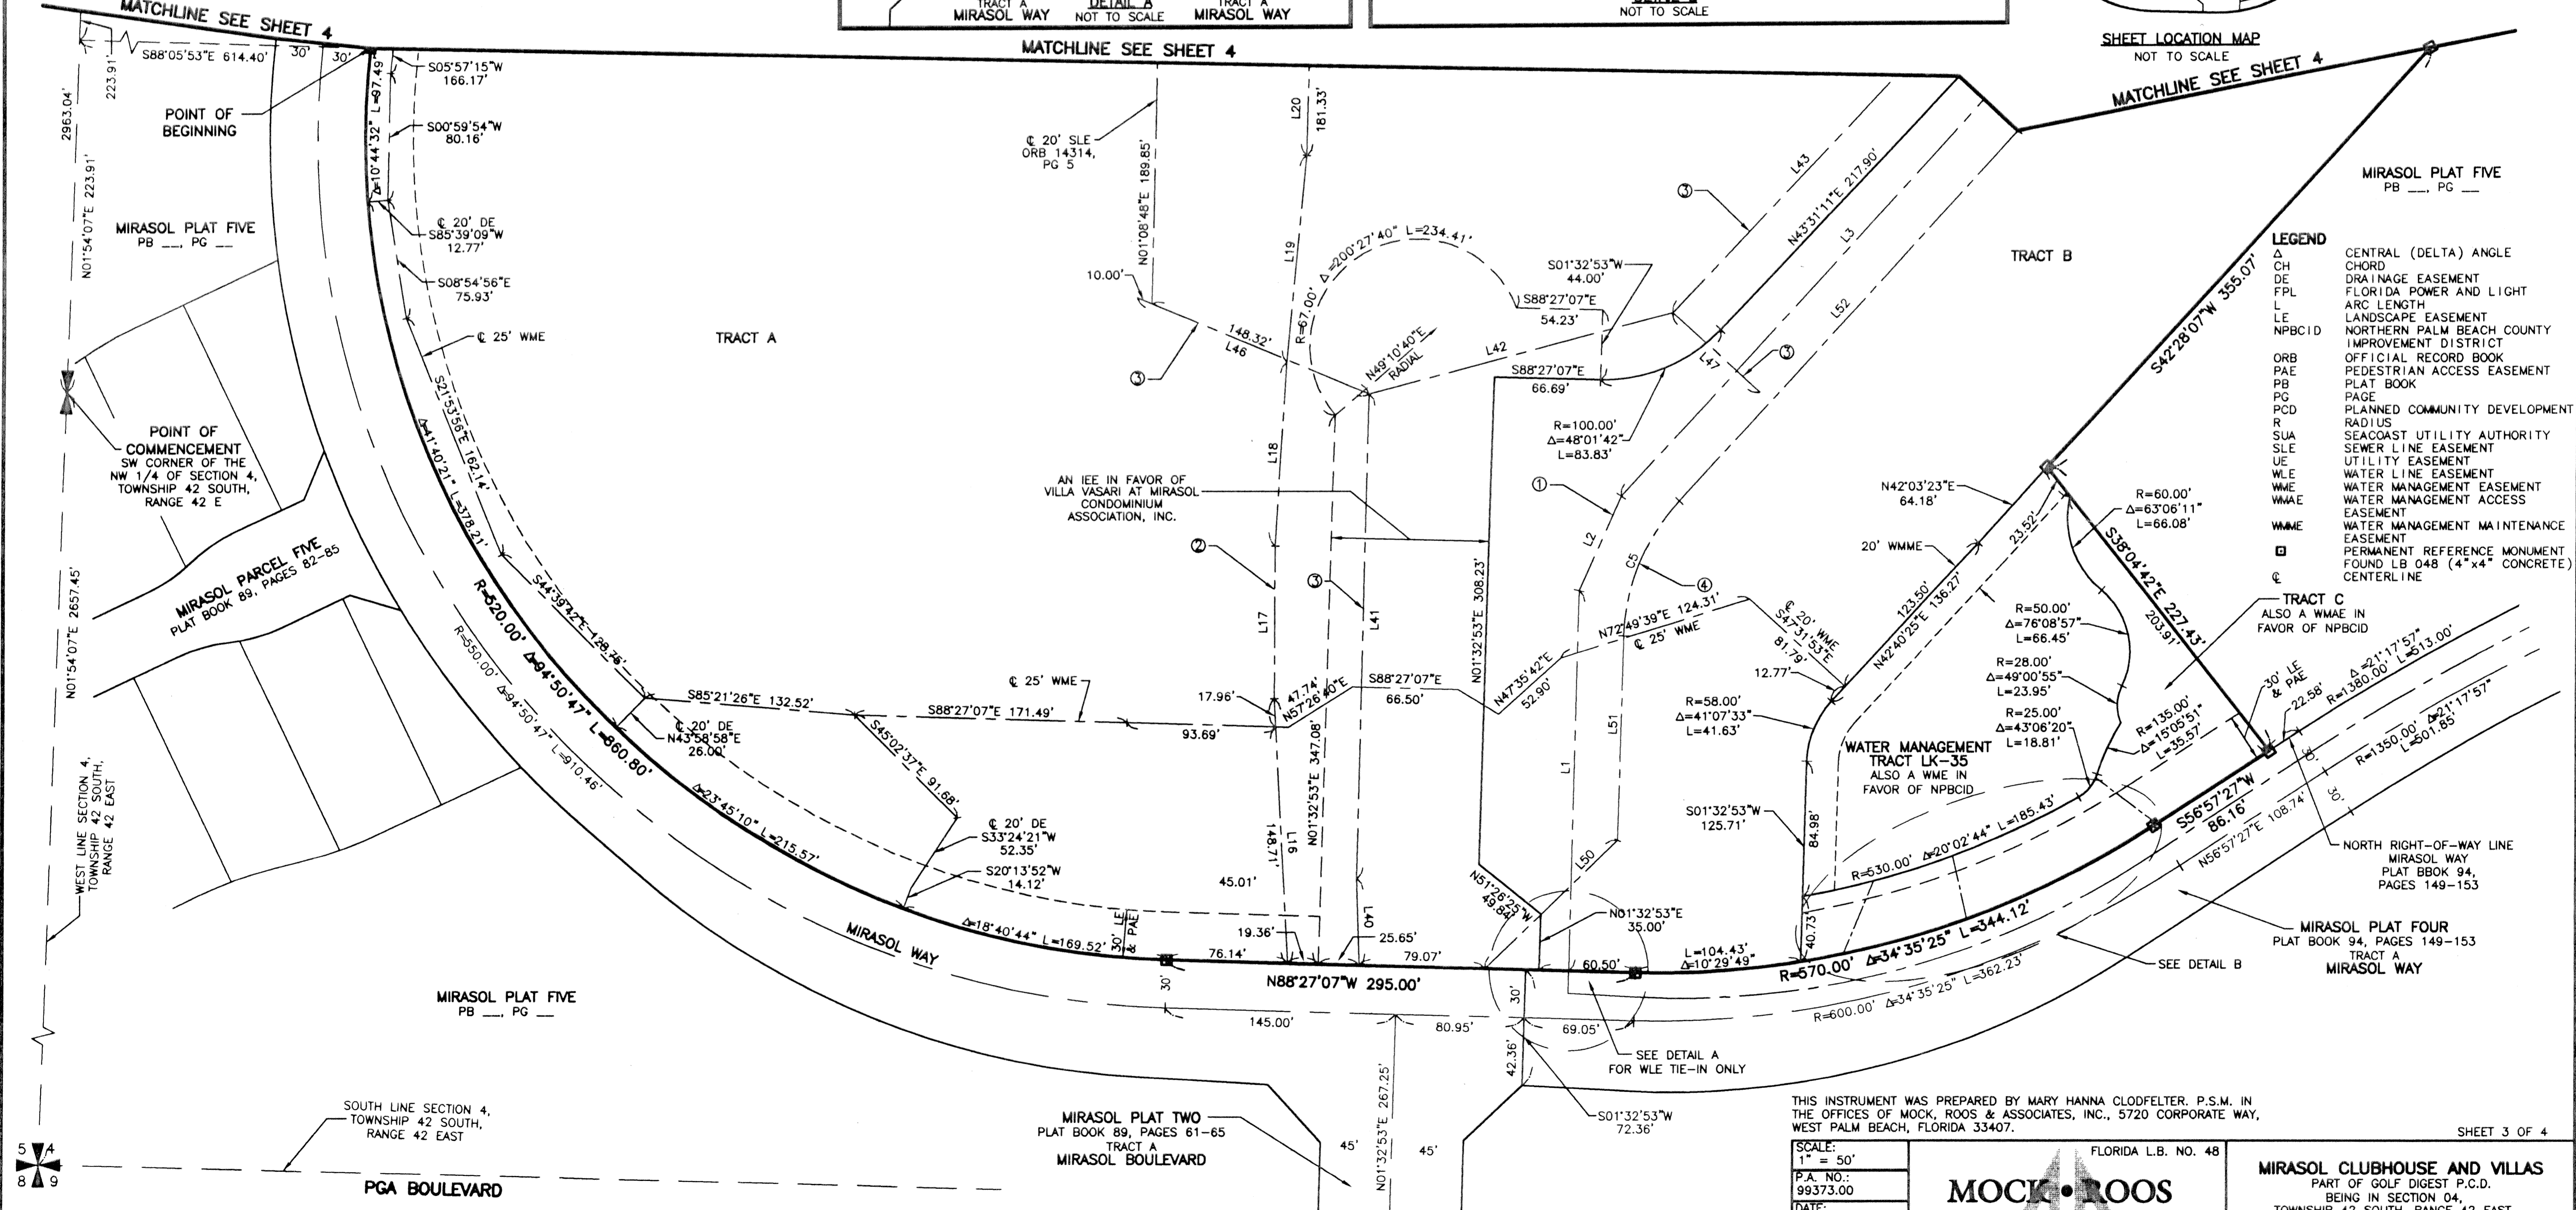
MATCHLINE SEE SHEET 4

TRACT A MIRASOL WAY DETAIL A NOT TO SCALE TRACT A MIRASOL WAY

NOT TO SCALE

SHEET LOCATION MAP
NOT TO SCALE

MATCHLINE SEE SHEET 4

MATCHLINE SEE SHEET 4

S88°05'53"E 614.40'
30' 30'
223.91'
2963.04'
N01°54'07"E 223.91'

POINT OF BEGINNING

S05°57'15"W 166.17'
S00°59'54"W 80.16'
Δ=10°44'32" L=97.49'
℄ 20' DE S85°39'09"W 12.77'
S08°54'56"E 75.93'
℄ 25' WME

MIRASOL PLAT FIVE
PB __, PG __

TRACT A

POINT OF COMMENCEMENT
SW CORNER OF THE NW 1/4 OF SECTION 4, TOWNSHIP 42 SOUTH, RANGE 42 E

MIRASOL PARCEL FIVE
PLAT BOOK 89, PAGES 82-85

N01°54'07"E 2657.45'

S21°53'56"E 162.14'
Δ=41°40'21" L=378.21'
S44°39'42"E 128.75'
R=520.00' Δ=94°50'47" L=860.80'
R=550.00' Δ=94°50'47" L=910.46'
℄ 20' DE N43°58'58"E 26.00'
Δ=23°45'10" L=215.57'
S85°21'26"E 132.52'
S45°02'37"E 91.68'
℄ 20' DE S33°24'21"W 52.35'
S20°13'52"W 14.12'
Δ=18°40'44" L=169.52'
30' LE & PAE

WEST LINE SECTION 4, TOWNSHIP 42 SOUTH, RANGE 42 EAST

MIRASOL WAY

MIRASOL PLAT FIVE
PB __, PG __

SOUTH LINE SECTION 4, TOWNSHIP 42 SOUTH, RANGE 42 EAST

PGA BOULEVARD

℄ 20' SLE ORB 14314, PG 5
N01°08'48"E 189.85'
10.00'
L20 181.33'
L19
Δ=200°27'40" L=234.41'
R=67.00'
148.32' L46
N49°10'40"E RADIAL
L18
L17
AN IEE IN FAVOR OF VILLA VASARI AT MIRASOL CONDOMINIUM ASSOCIATION, INC.
℄ 25' WME
S88°27'07"E 171.49'
17.96'
93.69'
47.74' N57°26'40"E
S88°27'07"E 66.50'
N01°32'53"E 347.08'
L41
L16 148.71'
45.01'
19.36'
76.14'
L40
25.65'
79.07'
N88°27'07"W 295.00'
30'
145.00'
80.95'
N01°32'53"E 267.25'
45' 45'

MIRASOL PLAT TWO
PLAT BOOK 89, PAGES 61-65
TRACT A
MIRASOL BOULEVARD

S01°32'53"W 44.00'
S88°27'07"E 54.23'
L42
S88°27'07"E 66.69'
R=100.00' Δ=48°01'42" L=83.83'
N01°32'53"E 308.23'
L43
N43°31'11"E 217.90'
L3
L52
L47
L2
C5
N72°49'39"E 124.31'
℄ 25' WME
N47°35'42"E 52.90'
℄ 20' WME S47°31'53"E 81.79'
12.77'
L51
L1
L50
N51°26'25"W 49.84'
N01°32'53"E 35.00'
60.50'
L=104.43' Δ=10°29'49"
30'
69.05'
42.36'
SEE DETAIL A FOR WLE TIE-IN ONLY
S01°32'53"W 72.36'

TRACT B

MIRASOL PLAT FIVE
PB __, PG __

S42°28'07"W 355.07'
N42°03'23"E 64.18'
20' WMME
23.52'
123.50'
N42°40'25"E 136.27'
R=60.00' Δ=63°06'11" L=66.08'
S38°04'42"E 227.43'
203.91'
R=50.00' Δ=76°08'57" L=66.45'
R=28.00' Δ=49°00'55" L=23.95'
R=25.00' Δ=43°06'20" L=18.81'
R=58.00' Δ=41°07'33" L=41.63'
WATER MANAGEMENT TRACT LK-35
ALSO A WME IN FAVOR OF NPBCID
S01°32'53"W 125.71'
84.98'
R=530.00' Δ=20°02'44" L=185.43'
40.73'
R=570.00' Δ=34°35'25" L=344.12'
R=600.00' Δ=34°35'25" L=362.23'
R=135.00' Δ=15°05'51" L=35.57'
S56°57'27"W 86.16'
N56°57'27"E 108.74'
30' LE & PAE
22.58'
Δ=21°17'57" R=1380.00' L=513.00'
R=1350.00' Δ=21°17'57" L=501.85'
30' 30'

TRACT C
ALSO A WMAE IN FAVOR OF NPBCID

NORTH RIGHT-OF-WAY LINE MIRASOL WAY PLAT BBOK 94, PAGES 149-153

MIRASOL PLAT FOUR
PLAT BOOK 94, PAGES 149-153
TRACT A
MIRASOL WAY

SEE DETAIL B

LEGEND
| Δ | CENTRAL (DELTA) ANGLE |
|---|---|
| CH | CHORD |
| DE | DRAINAGE EASEMENT |
| FPL | FLORIDA POWER AND LIGHT |
| L | ARC LENGTH |
| LE | LANDSCAPE EASEMENT |
| NPBCID | NORTHERN PALM BEACH COUNTY IMPROVEMENT DISTRICT |
| ORB | OFFICIAL RECORD BOOK |
| PAE | PEDESTRIAN ACCESS EASEMENT |
| PB | PLAT BOOK |
| PG | PAGE |
| PCD | PLANNED COMMUNITY DEVELOPMENT |
| R | RADIUS |
| SUA | SEACOAST UTILITY AUTHORITY |
| SLE | SEWER LINE EASEMENT |
| UE | UTILITY EASEMENT |
| WLE | WATER LINE EASEMENT |
| WME | WATER MANAGEMENT EASEMENT |
| WMAE | WATER MANAGEMENT ACCESS EASEMENT |
| WMME | WATER MANAGEMENT MAINTENANCE EASEMENT |
| ▣ | PERMANENT REFERENCE MONUMENT FOUND LB 048 (4"x4" CONCRETE) |
| ℄ | CENTERLINE |

THIS INSTRUMENT WAS PREPARED BY MARY HANNA CLODFELTER, P.S.M. IN THE OFFICES OF MOCK, ROOS & ASSOCIATES, INC., 5720 CORPORATE WAY, WEST PALM BEACH, FLORIDA 33407.

SHEET 3 OF 4

SCALE: 1" = 50'
P.A. NO.: 99373.00
DATE:

FLORIDA L.B. NO. 48
MOCK•ROOS

MIRASOL CLUBHOUSE AND VILLAS
PART OF GOLF DIGEST P.C.D.
BEING IN SECTION 04,
TOWNSHIP 42 SOUTH, RANGE 42 EAST

5 4
8 9